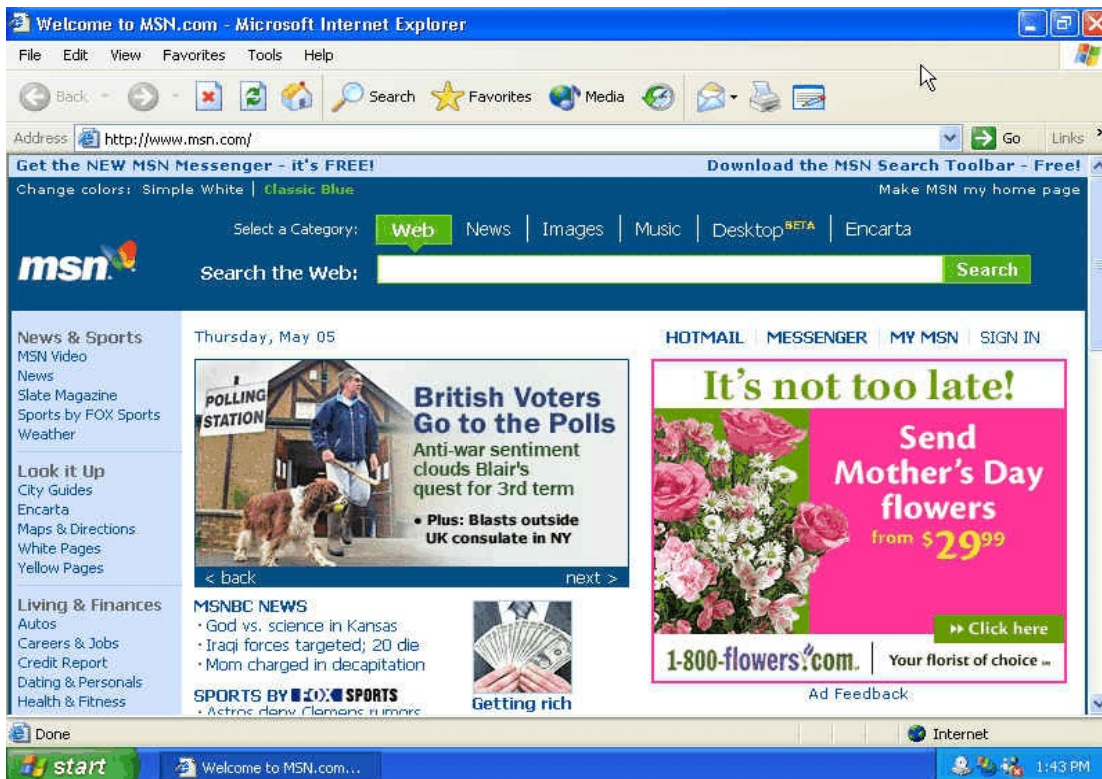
Welcome to MSN.com - Microsoft Internet Explorer

File Edit View Favorites Tools Help

Back Search Favorites Media

Address http://www.msn.com/ Go Links

Get the NEW MSN Messenger - it's FREE!

Download the MSN Search Toolbar - Free!

Change colors: Simple White | Classic Blue

Make MSN my home page

Select a Category: Web | News | Images | Music | Desktop BETA | Encarta

msn

Search the Web: Search

News & Sports
MSN Video
News
Slate Magazine
Sports by FOX Sports
Weather

Look it Up
City Guides
Encarta
Maps & Directions
White Pages
Yellow Pages

Living & Finances
Autos
Careers & Jobs
Credit Report
Dating & Personals
Health & Fitness

Thursday, May 05

POLLING STATION

British Voters Go to the Polls

Anti-war sentiment clouds Blair's quest for 3rd term

• Plus: Blasts outside UK consulate in NY

< back next >

MSNBC NEWS
· God vs. science in Kansas
· Iraqi forces targeted; 20 die
· Mom charged in decapitation

SPORTS BY FOX SPORTS
· Astros deny Clemens rumors

Getting rich

HOTMAIL | MESSENGER | MY MSN | SIGN IN

It's not too late!

Send Mother's Day flowers from $\$29^{99}$

» Click here

1-800-flowers.com. Your florist of choice

Ad Feedback

Done

Internet

start

Welcome to MSN.com...

1:43 PM